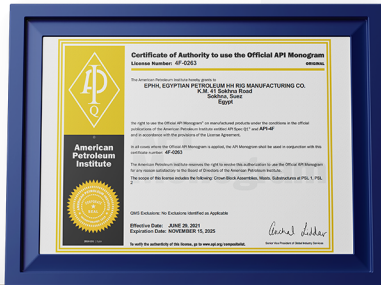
Certificate of Authority to use the Official API Monogram
License Number: 4F-0263
ORIGINAL

API

American Petroleum Institute

The American Petroleum Institute hereby grants to
EPHH, EGYPTIAN PETROLEUM HH RIG MANUFACTURING CO.
K.M. 41 Sokhna Road
Sokhna, Suez
Egypt

the right to use the Official API Monogram® on manufactured products under the conditions in the official publications of the American Petroleum Institute entitled API Spec Q1® and API-4F and in accordance with the provisions of the License Agreement.

In all cases where the Official API Monogram is applied, the API Monogram shall be used in conjunction with this certificate number: 4F-0263

The American Petroleum Institute reserves the right to revoke this authorization to use the Official API Monogram for any reason satisfactory to the Board of Directors of the American Petroleum Institute.

The scope of this license includes the following: Crown Block Assemblies; Masts; Substructures at PSL 1, PSL 2

QMS Exclusions: No Exclusions Identified as Applicable

Effective Date: JUNE 29, 2021
Expiration Date: NOVEMBER 15, 2025

To verify the authenticity of this license, go to www.api.org/compositelist.

Senior Vice President of Global Industry Services